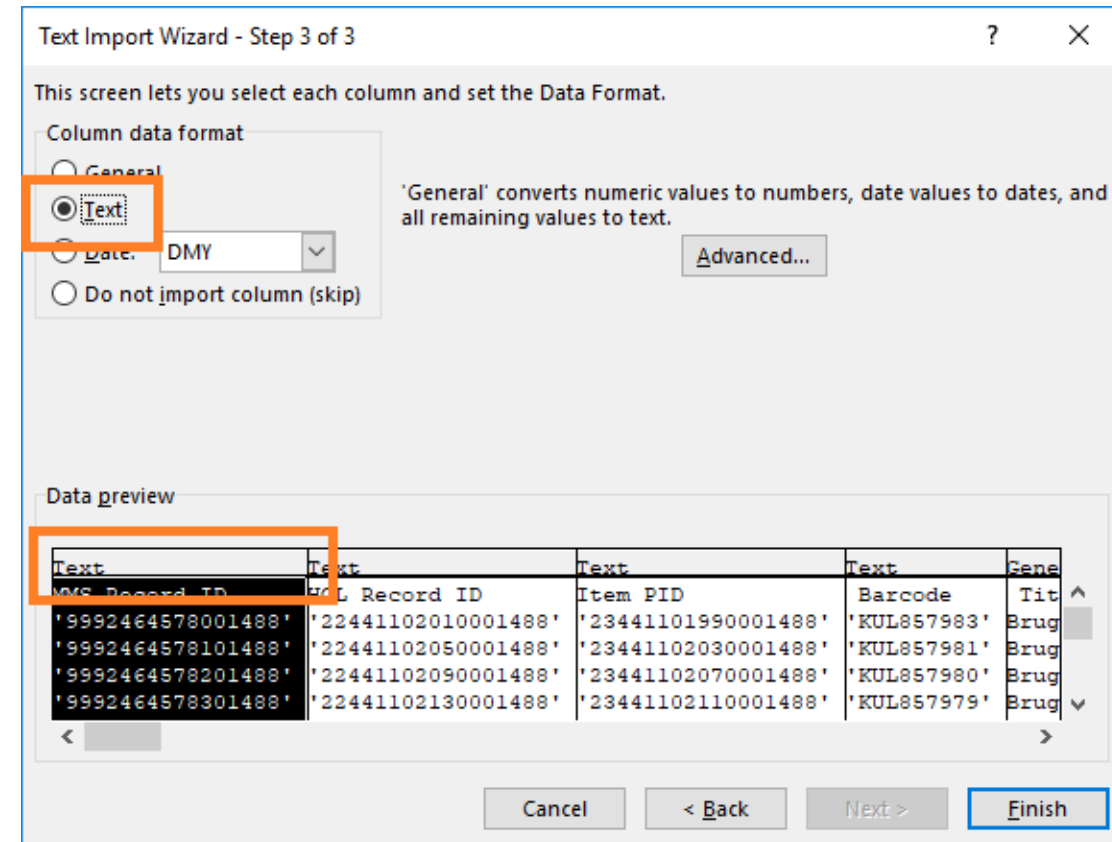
Text Import Wizard - Step 3 of 3

?

This screen lets you select each column and set the Data Format.

Column data format

General

Text

Date: DMY

Do not import column (skip)

'General' converts numeric values to numbers, date values to dates, and all remaining values to text.

Advanced...

Data preview

| Text | Text | Text | Text | Gene |
|---|---|---|---|---|
| MMS Record ID | HOL Record ID | Item PID | Barcode | Tit |
| '9992464578001488' | '22441102010001488' | '23441101990001488' | 'KUL857983' | Brug |
| '9992464578101488' | '22441102050001488' | '23441102030001488' | 'KUL857981' | Brug |
| '9992464578201488' | '22441102090001488' | '23441102070001488' | 'KUL857980' | Brug |
| '9992464578301488' | '22441102130001488' | '23441102110001488' | 'KUL857979' | Brug |

Cancel

< Back

Next >

Finish